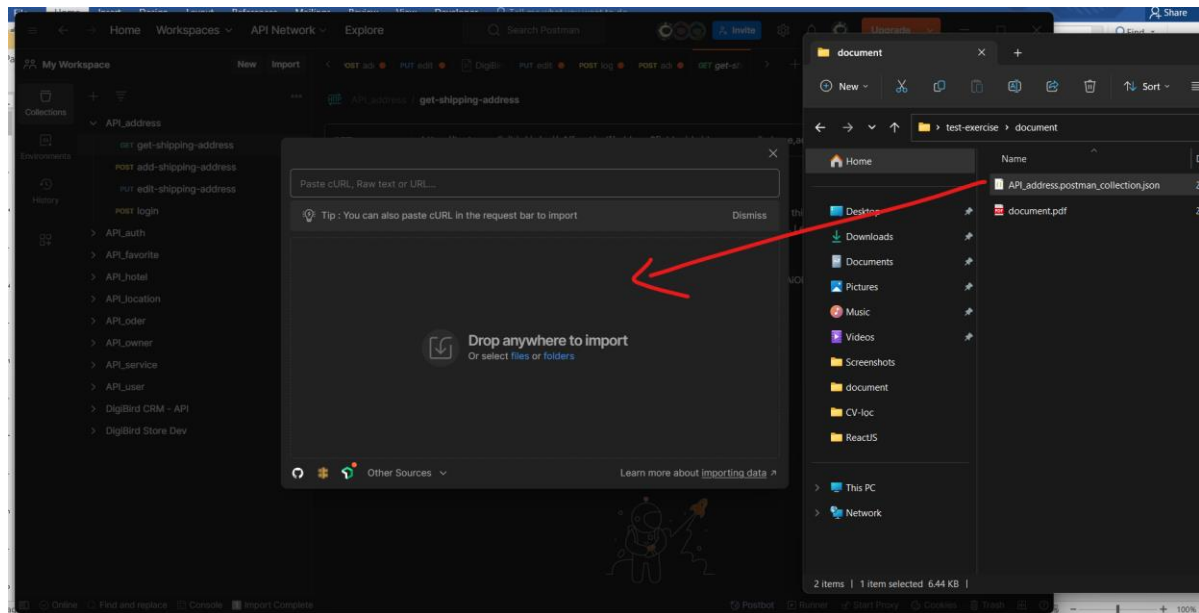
Home Workspaces API Network Explore

Search Postman

Invite

Upgrade

Share

My Workspace

New Import

OST add POST edit DigiBi PUT edit POST log POST add GET get-sh

Collections

Environments

History

API_address / get-shipping-address

API_address

GET get-shipping-address

POST add-shipping-address

PUT edit-shipping-address

POST login

API_auth

API_favorite

API_hotel

API_location

API_oder

API_owner

API_service

API_user

DigiBird CRM - API

DigiBird Store Dev

Paste cURL, Raw text or URL...

Tip : You can also paste cURL in the request bar to import

Dismiss

Drop anywhere to import

Or select files or folders

Other Sources

Learn more about importing data ↗

document

New

Sort

test-exercise › document

Home

Name

API_address.postman_collection.json

document.pdf

Desktop

Downloads

Documents

Pictures

Music

Videos

Screenshots

document

CV-loc

ReactJS

This PC

Network

2 items | 1 item selected 6.44 KB |

Online Find and replace Console Import Complete

Postbot Runner Start Proxy Cookies Trash